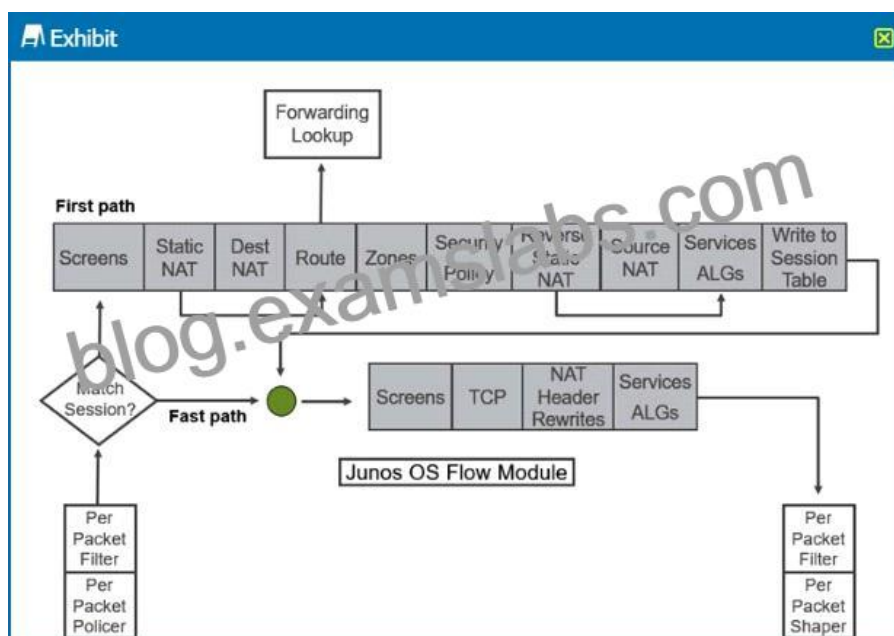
Exhibit

Forwarding Lookup

First path

| Screens | Static NAT | Dest NAT | Route | Zones | Security Policy | Reverse Static NAT | Source NAT | Services ALGs | Write to Session Table |
|---|---|---|---|---|---|---|---|---|---|

blog.examslabs.com

Match Session?

Fast path

| Screens | TCP | NAT Header Rewrites | Services ALGs |
|---|---|---|---|

Junos OS Flow Module

Per Packet Filter

Per Packet Policer

Per Packet Filter

Per Packet Shaper